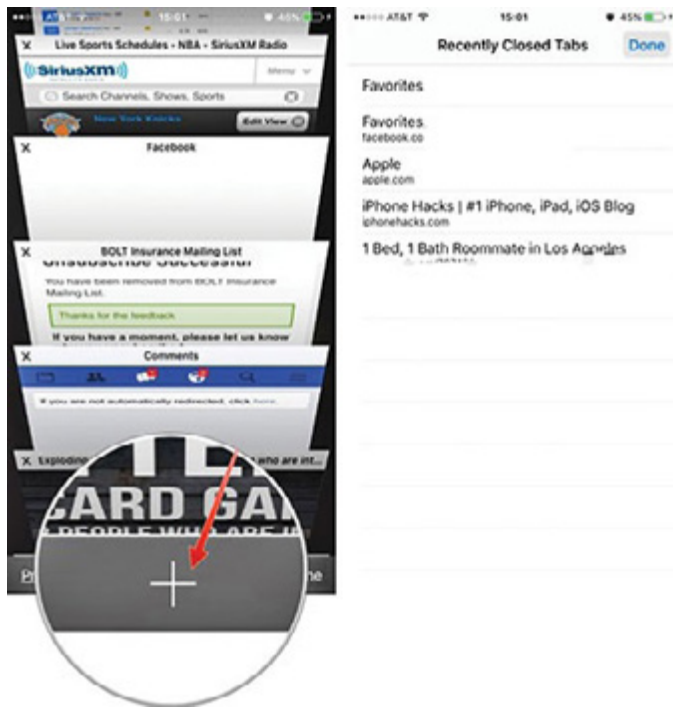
15:01 45%

X Live Sports Schedules - NBA - SiriusXM Radio

SiriusXM

Menu

Search Channels, Shows, Sports

New York Knicks

Edit View

X Facebook

X BOLT Insurance Mailing List

Unsubscribe Successful

You have been removed from BOLT Insurance Mailing List.

Thanks for the feedback

If you have a moment, please let us know

X Comments

If you are not automatically redirected, click here.

X Exploding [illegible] who are int...

CARD GA

PEOPLE WHO ARE

+

••••○ AT&T 15:01 45%

Recently Closed Tabs Done

Favorites

Favorites
facebook.co

Apple
apple.com

iPhone Hacks | #1 iPhone, iPad, iOS Blog
iphonehacks.com

1 Bed, 1 Bath Roommate in Los Angeles
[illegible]